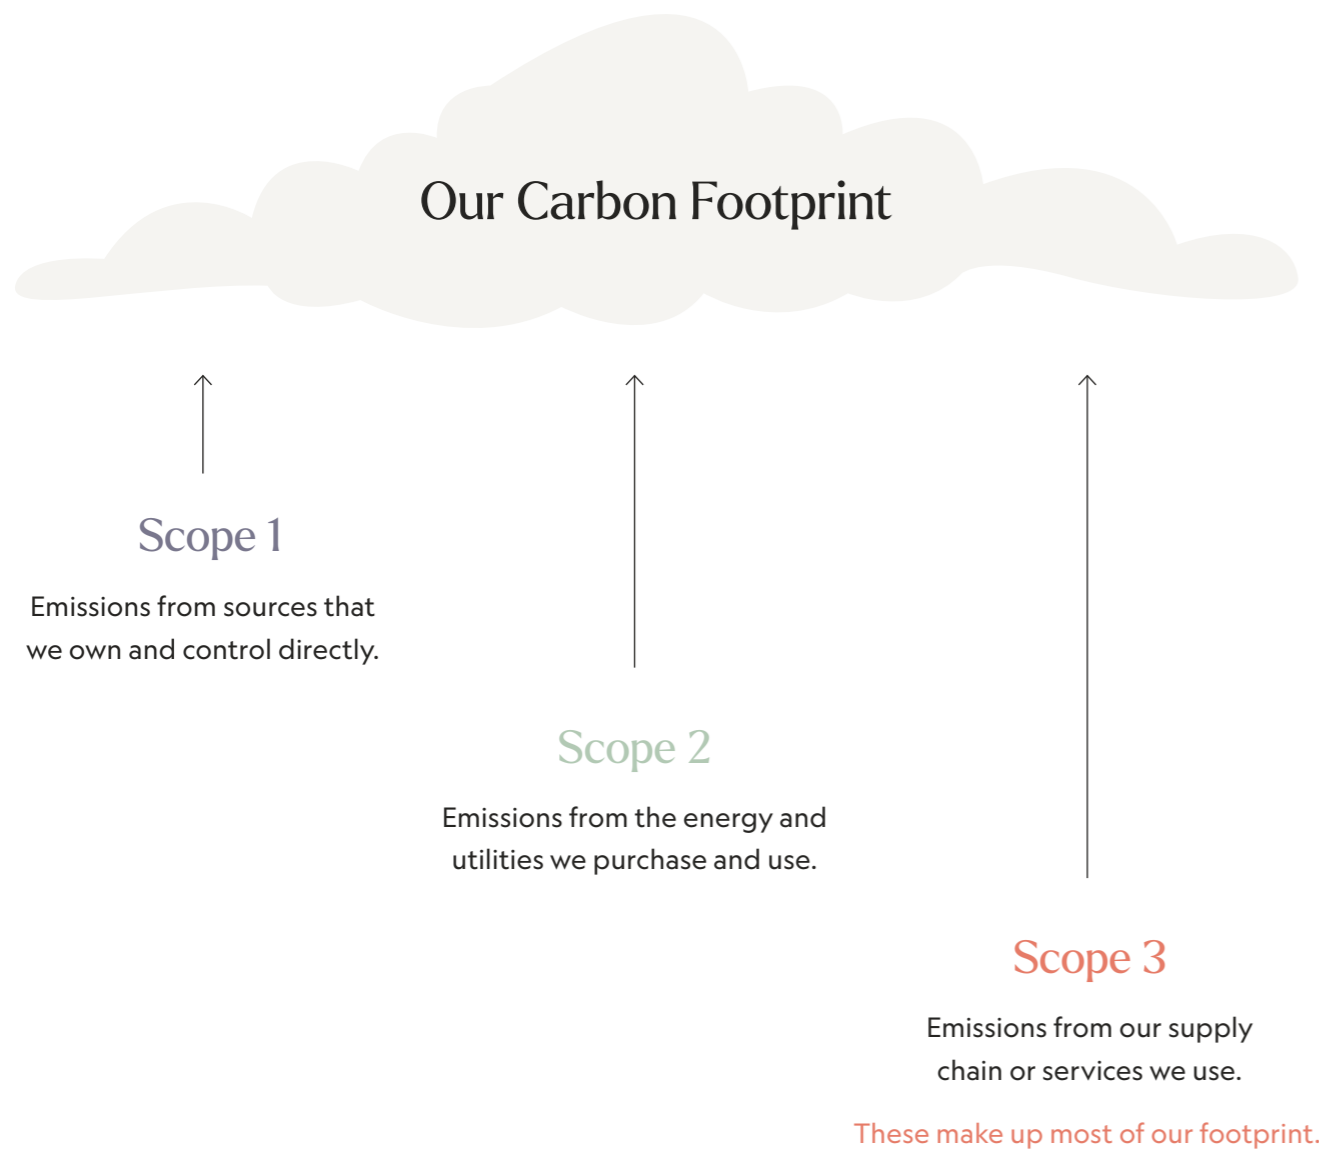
Our Carbon Footprint

Scope 1

Emissions from sources that we own and control directly.

Scope 2

Emissions from the energy and utilities we purchase and use.

Scope 3

Emissions from our supply chain or services we use.

These make up most of our footprint.